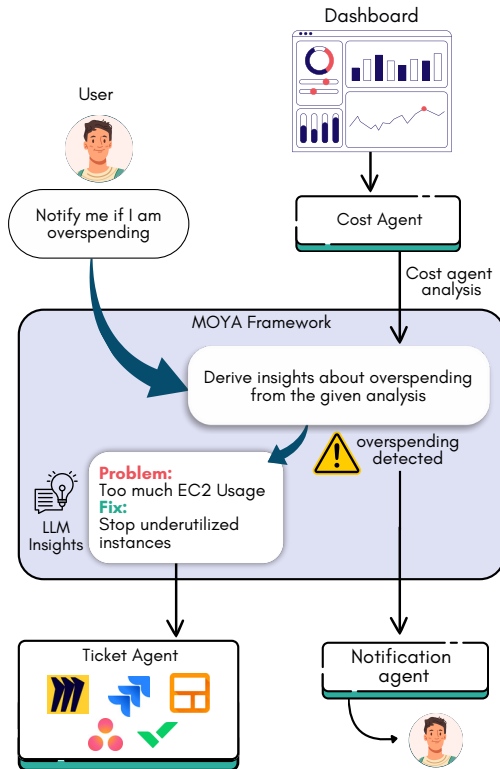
Dashboard

User

Notify me if I am overspending

Cost Agent

Cost agent analysis

MOYA Framework

Derive insights about overspending from the given analysis

overspending detected

LLM Insights

Problem:
Too much EC2 Usage
Fix:
Stop underutilized instances

Ticket Agent

Notification agent